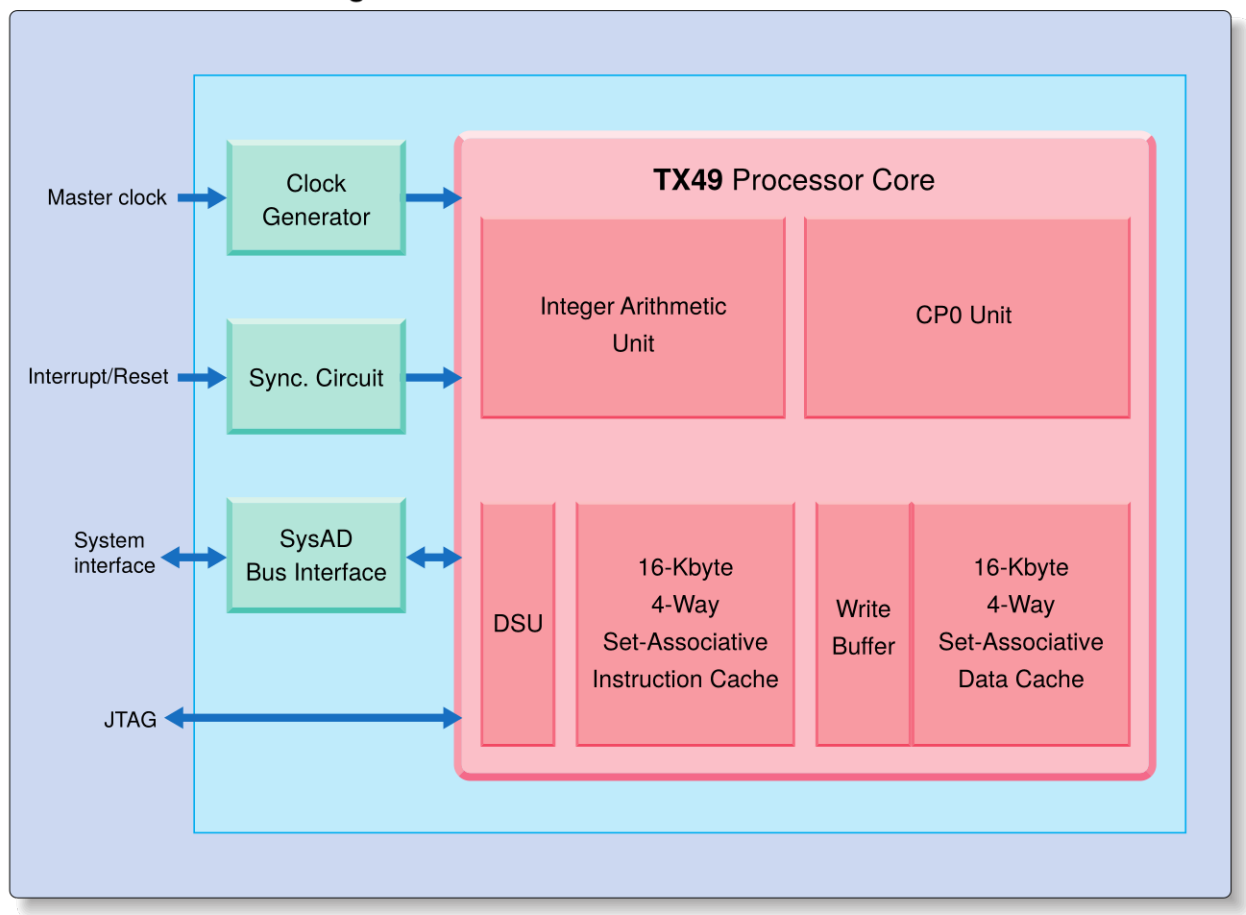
Master clock

Clock Generator

Interrupt/Reset

Sync. Circuit

System interface

SysAD Bus Interface

JTAG

**TX49** Processor Core

Integer Arithmetic Unit

CP0 Unit

DSU

16-Kbyte 4-Way Set-Associative Instruction Cache

Write Buffer

16-Kbyte 4-Way Set-Associative Data Cache